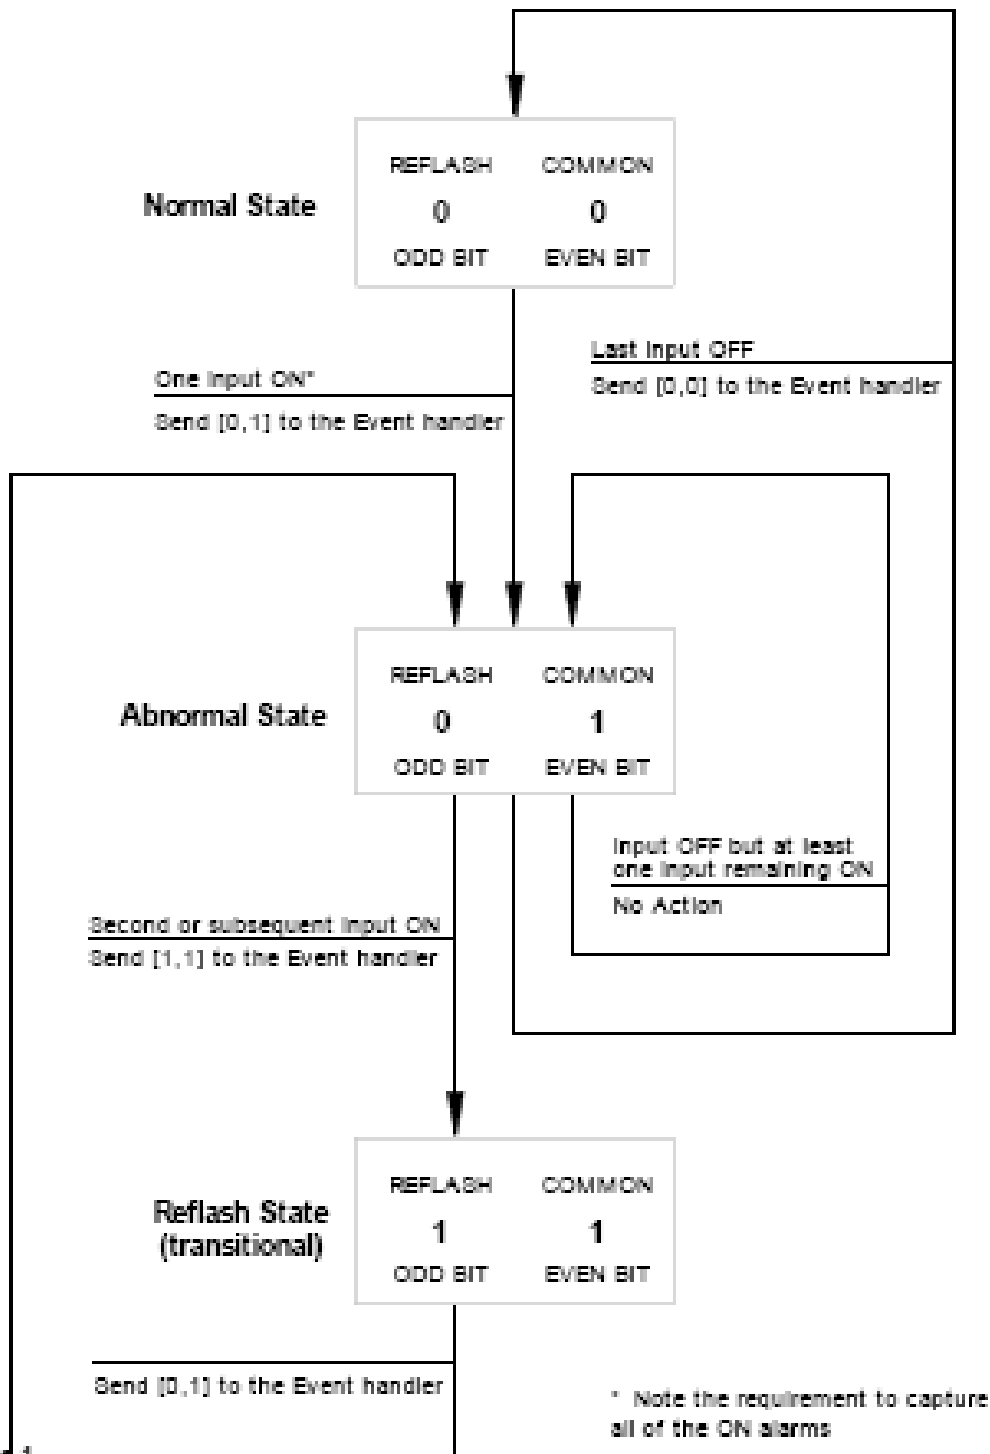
Normal State

REFLASH COMMON
0 0
ODD BIT EVEN BIT

Last Input OFF
Send [0,0] to the Event handler

One Input ON*
Send [0,1] to the Event handler

Abnormal State

REFLASH COMMON
0 1
ODD BIT EVEN BIT

Input OFF but at least one input remaining ON
No Action

Second or subsequent input ON
Send [1,1] to the Event handler

Reflash State (transitional)

REFLASH COMMON
1 1
ODD BIT EVEN BIT

Send [0,1] to the Event handler

* Note the requirement to capture all of the ON alarms